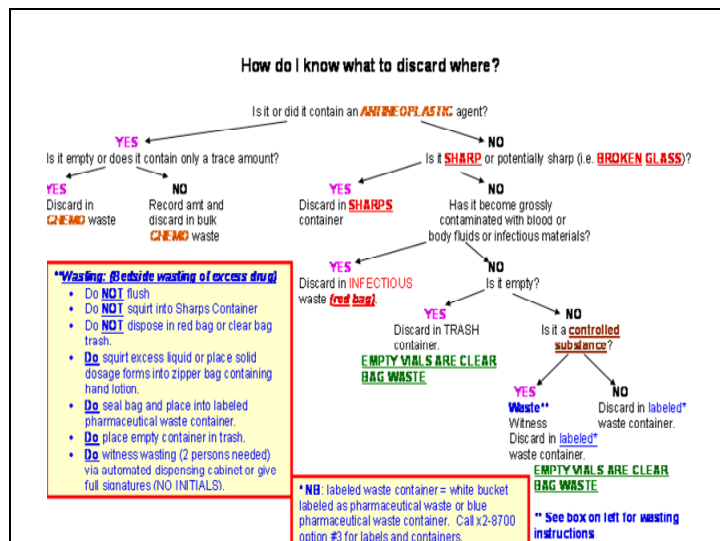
How do I know what to discard where?

Is it or did it contain an ANTINEOPLASTIC agent?

YES
Is it empty or does it contain only a trace amount?

YES
Discard in CHEMO waste

NO
Record amt and discard in bulk CHEMO waste

NO
Is it SHARP or potentially sharp (i.e. BROKEN GLASS)?

YES
Discard in SHARPS container

NO
Has it become grossly contaminated with blood or body fluids or infectious materials?

YES
Discard in INFECTIOUS waste (red bag).

NO
Is it empty?

YES
Discard in TRASH container.
EMPTY VIALS ARE CLEAR BAG WASTE

NO
Is it a controlled substance?

YES
Waste** Witness Discard in labeled* waste container.
EMPTY VIALS ARE CLEAR BAG WASTE

NO
Discard in labeled* waste container.

**Wasting: (Bedside wasting of excess drug)
- Do NOT flush
- Do NOT squirt into Sharps Container
- Do NOT dispose in red bag or clear bag trash.
- Do squirt excess liquid or place solid dosage forms into zipper bag containing hand lotion.
- Do seal bag and place into labeled pharmaceutical waste container.
- Do place empty container in trash.
- Do witness wasting (2 persons needed) via automated dispensing cabinet or give full signatures (NO INITIALS).

* NB: labeled waste container = white bucket labeled as pharmaceutical waste or blue pharmaceutical waste container. Call x2-8700 option #3 for labels and containers.

** See box on left for wasting instructions